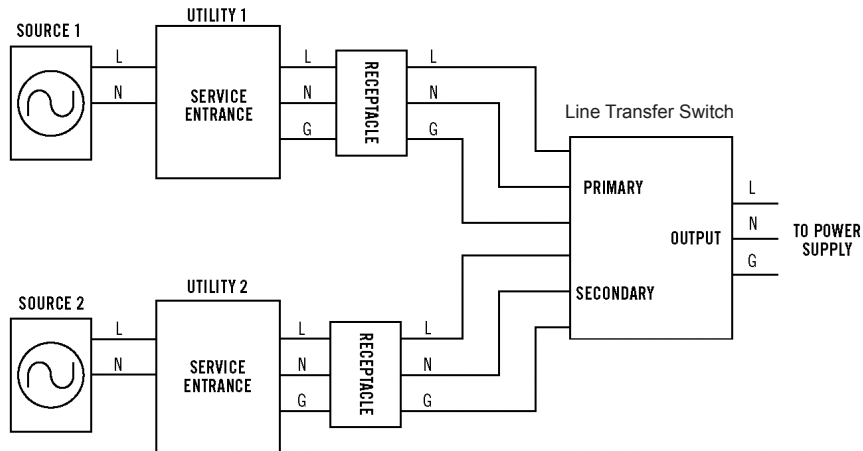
UTILITY 1

SOURCE 1

L

N

SERVICE ENTRANCE

L

N

G

RECEPTACLE

L

N

G

Line Transfer Switch

PRIMARY

OUTPUT

L

N

G

TO POWER SUPPLY

SECONDARY

UTILITY 2

SOURCE 2

L

N

SERVICE ENTRANCE

L

N

G

RECEPTACLE

L

N

G